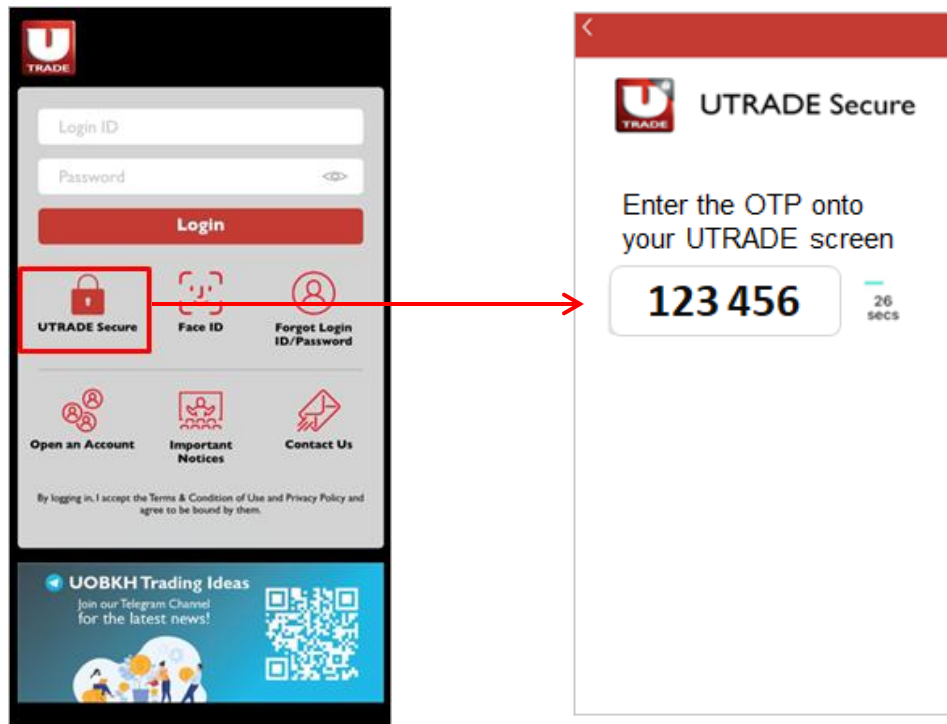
U
TRADE

Login ID

Password

Login

UTRADE Secure

Face ID

Forgot Login ID/Password

Open an Account

Important Notices

Contact Us

By logging in, I accept the Terms & Condition of Use and Privacy Policy and agree to be bound by them.

UOBKH Trading Ideas

Join our Telegram Channel for the latest news!

<

U
TRADE

UTRADE Secure

Enter the OTP onto your UTRADE screen

123 456

26
secs